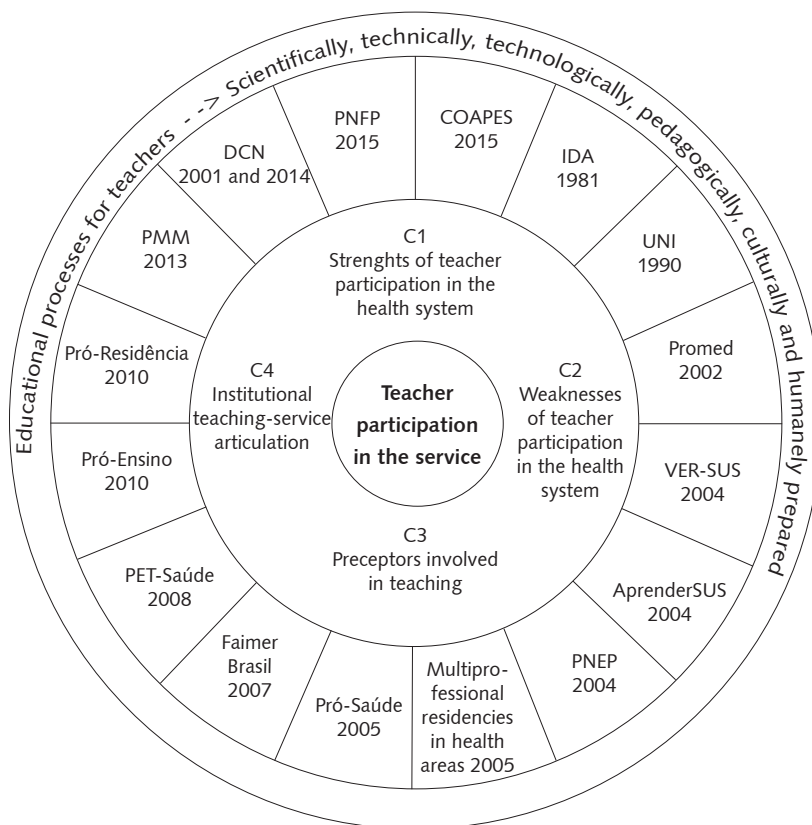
Educational processes for teachers - -> Scientifically, technically, technologically, pedagogically, culturally and humanely prepared

PNFP 2015

COAPES 2015

IDA 1981

UNI 1990

Promed 2002

VER-SUS 2004

AprenderSUS 2004

PNEP 2004

Multiprofessional residencies in health areas 2005

Pró-Saúde 2005

Faimer Brasil 2007

PET-Saúde 2008

Pró-Ensino 2010

Pró-Residência 2010

PMM 2013

DCN 2001 and 2014

C1 Strenghts of teacher participation in the health system

C2 Weaknesses of teacher participation in the health system

C3 Preceptors involved in teaching

C4 Institutional teaching-service articulation

Teacher participation in the service